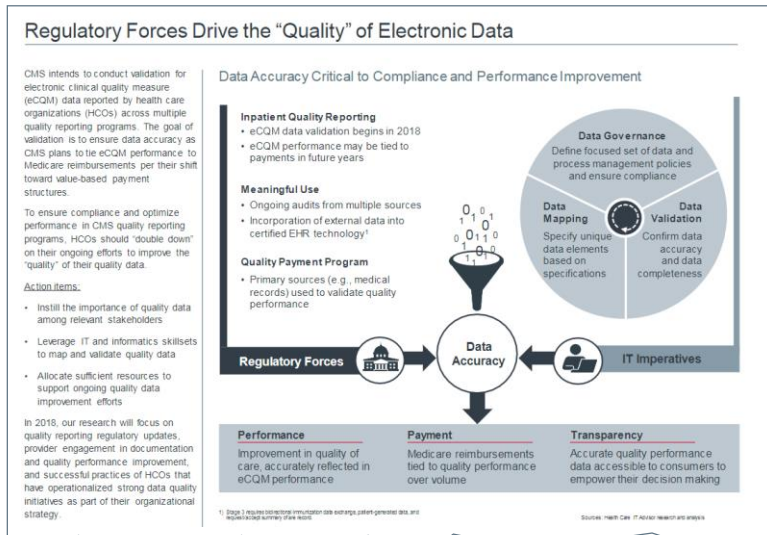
Regulatory Forces Drive the “Quality” of Electronic Data

CMS intends to conduct validation for electronic clinical quality measure (eCQM) data reported by health care organizations (HCOs) across multiple quality reporting programs. The goal of validation is to ensure data accuracy as CMS plans to tie eCQM performance to Medicare reimbursements per their shift toward value-based payment structures.

To ensure compliance and optimize performance in CMS quality reporting programs, HCOs should “double down” on their ongoing efforts to improve the “quality” of their quality data.

Action items:

• Instill the importance of quality data among relevant stakeholders

• Leverage IT and informatics skillsets to map and validate quality data

• Allocate sufficient resources to support ongoing quality data improvement efforts

In 2018, our research will focus on quality reporting regulatory updates, provider engagement in documentation and quality performance improvement, and successful practices of HCOs that have operationalized strong data quality initiatives as part of their organizational strategy.

Data Accuracy Critical to Compliance and Performance Improvement

Inpatient Quality Reporting
• eCQM data validation begins in 2018
• eCQM performance may be tied to payments in future years

Meaningful Use
• Ongoing audits from multiple sources
• Incorporation of external data into certified EHR technology¹

Quality Payment Program
• Primary sources (e.g., medical records) used to validate quality performance

0 1 0 1 1 0 1 0 0 1 1 0 1 1 0

Data Governance
Define focused set of data and process management policies and ensure compliance

Data Mapping
Specify unique data elements based on specifications

Data Validation
Confirm data accuracy and data completeness

Regulatory Forces

Data Accuracy

IT Imperatives

Performance
Improvement in quality of care, accurately reflected in eCQM performance

Payment
Medicare reimbursements tied to quality performance over volume

Transparency
Accurate quality performance data accessible to consumers to empower their decision making

1) Stage 3 requires bidirectional immunization data exchange, patient-generated data, and request/accept summary of care records.

Sources: Health Care IT Advisor research and analysis